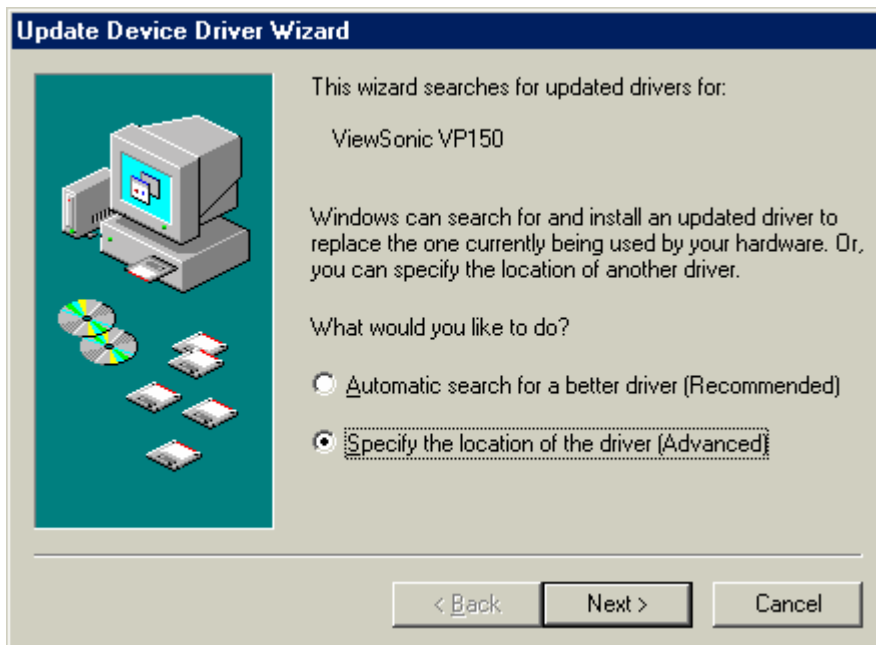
Update Device Driver Wizard

This wizard searches for updated drivers for:

ViewSonic VP150

Windows can search for and install an updated driver to replace the one currently being used by your hardware. Or, you can specify the location of another driver.

What would you like to do?

Automatic search for a better driver (Recommended)

Specify the location of the driver (Advanced)

< Back

Next >

Cancel